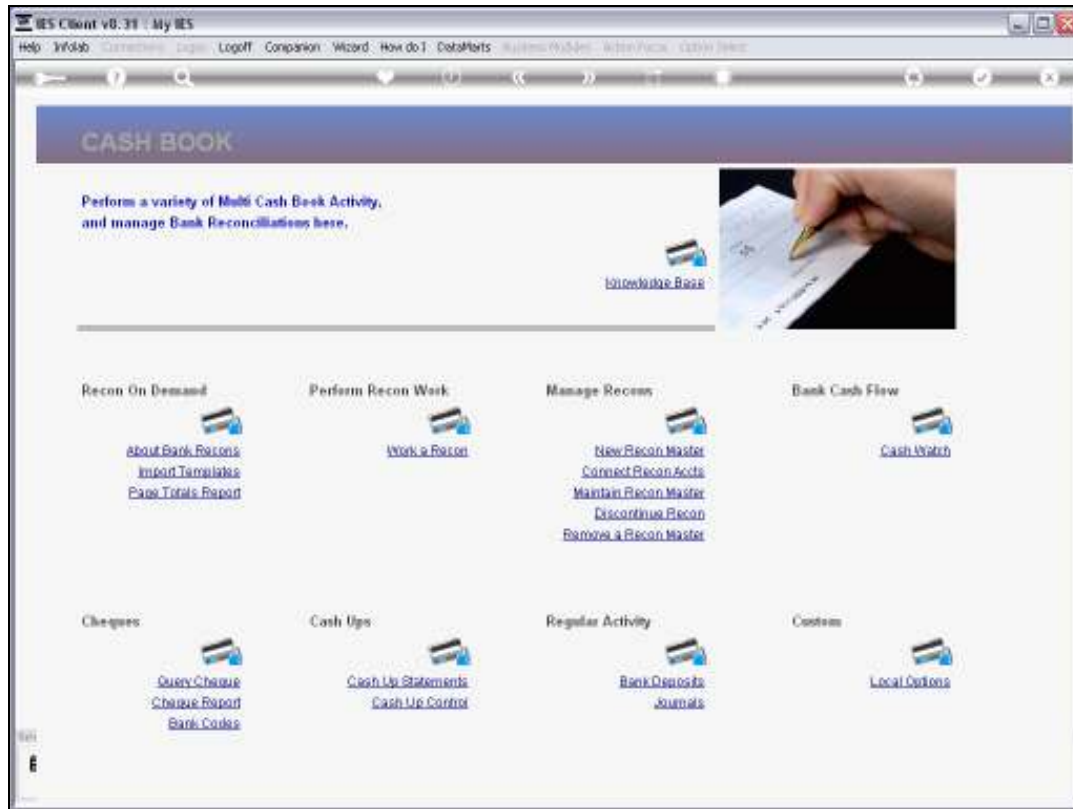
IES Client v8.31 : My IES

Help Infolab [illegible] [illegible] Logoff Companion Wizard How do I DataMarts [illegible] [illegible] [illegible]

CASH BOOK

Perform a variety of Multi Cash Book Activity, and manage Bank Reconciliations here.

Knowledge Base

Recon On Demand

About Bank Recons
Import Templates
Page Totals Report

Perform Recon Work

Work a Recon

Manage Recons

New Recon Master
Connect Recon Accts
Maintain Recon Master
Discontinue Recon
Remove a Recon Master

Bank Cash Flow

Cash Watch

Cheques

Query Cheque
Cheque Report
Bank Codes

Cash Ups

Cash Up Statements
Cash Up Control

Regular Activity

Bank Deposits
Journals

Custom

Local Options